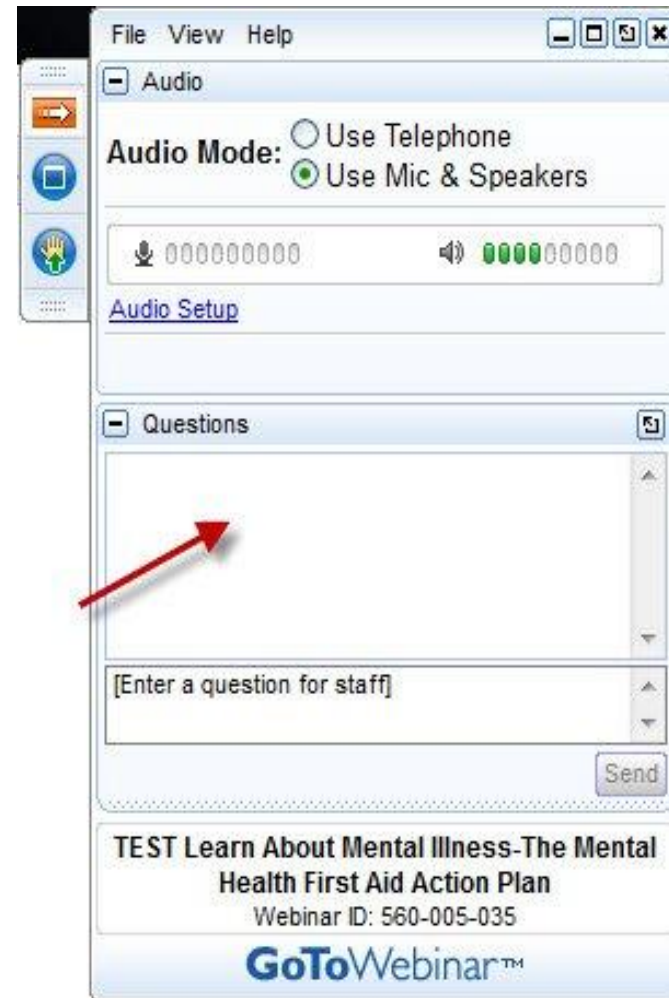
File View Help

Audio

Audio Mode: Use Telephone
Use Mic & Speakers

Audio Setup

Questions

[Enter a question for staff]

Send

TEST Learn About Mental Illness-The Mental Health First Aid Action Plan
Webinar ID: 560-005-035

GoToWebinar™